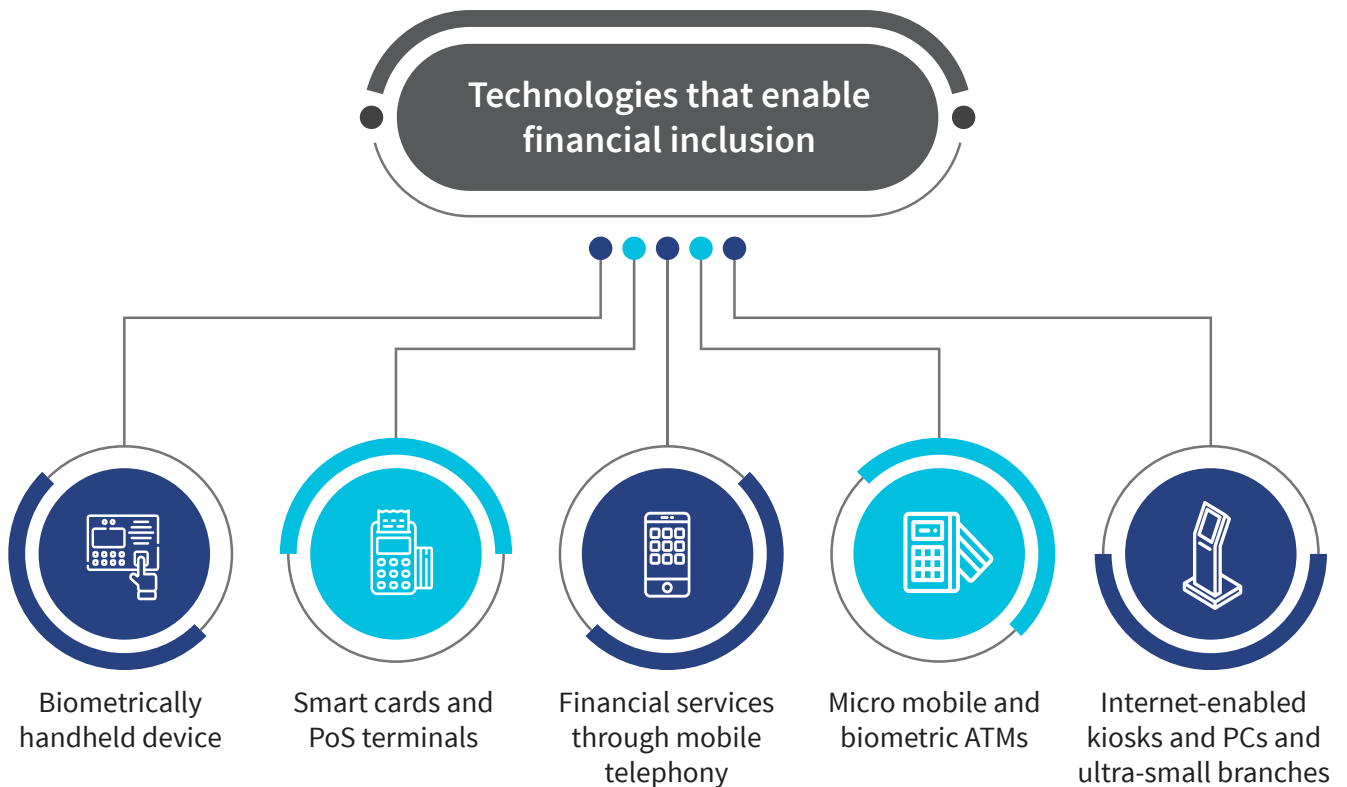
Technologies that enable financial inclusion

Biometrically handheld device

Smart cards and PoS terminals

Financial services through mobile telephony

Micro mobile and biometric ATMs

Internet-enabled kiosks and PCs and ultra-small branches